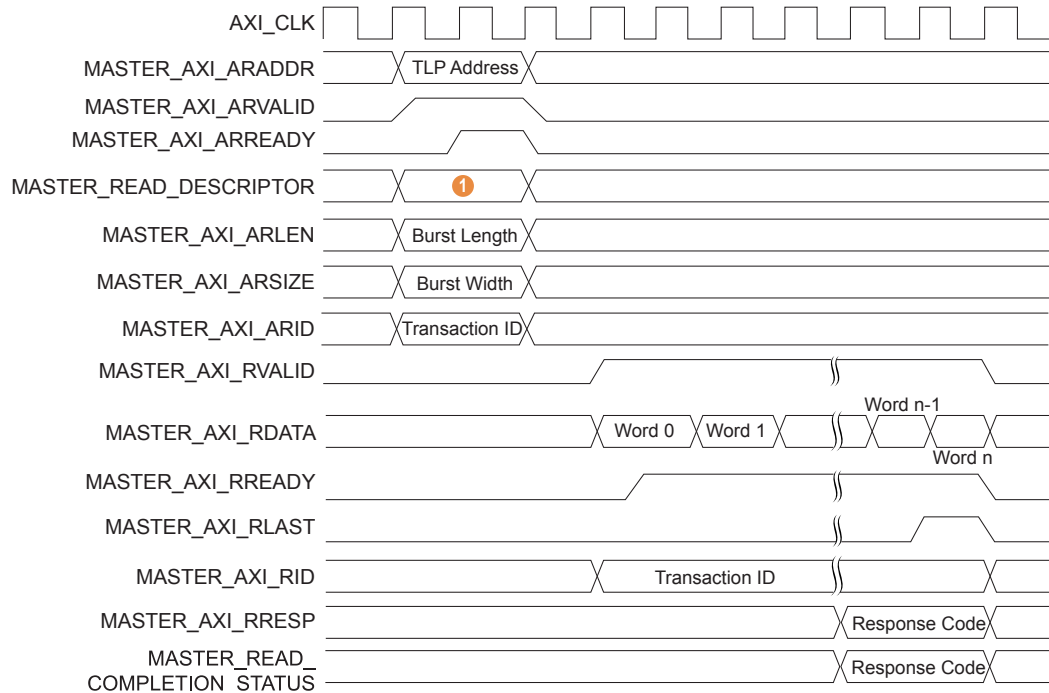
AXI_CLK

MASTER_AXI_ARADDR TLP Address

MASTER_AXI_ARVALID

MASTER_AXI_ARREADY

MASTER_READ_DESCRIPTOR 1

MASTER_AXI_ARLEN Burst Length

MASTER_AXI_ARSIZE Burst Width

MASTER_AXI_ARID Transaction ID

MASTER_AXI_RVALID

MASTER_AXI_RDATA Word 0 Word 1 Word n-1 Word n

MASTER_AXI_RREADY

MASTER_AXI_RLAST

MASTER_AXI_RID Transaction ID

MASTER_AXI_RRESP Response Code

MASTER_READ_COMPLETION_STATUS Response Code